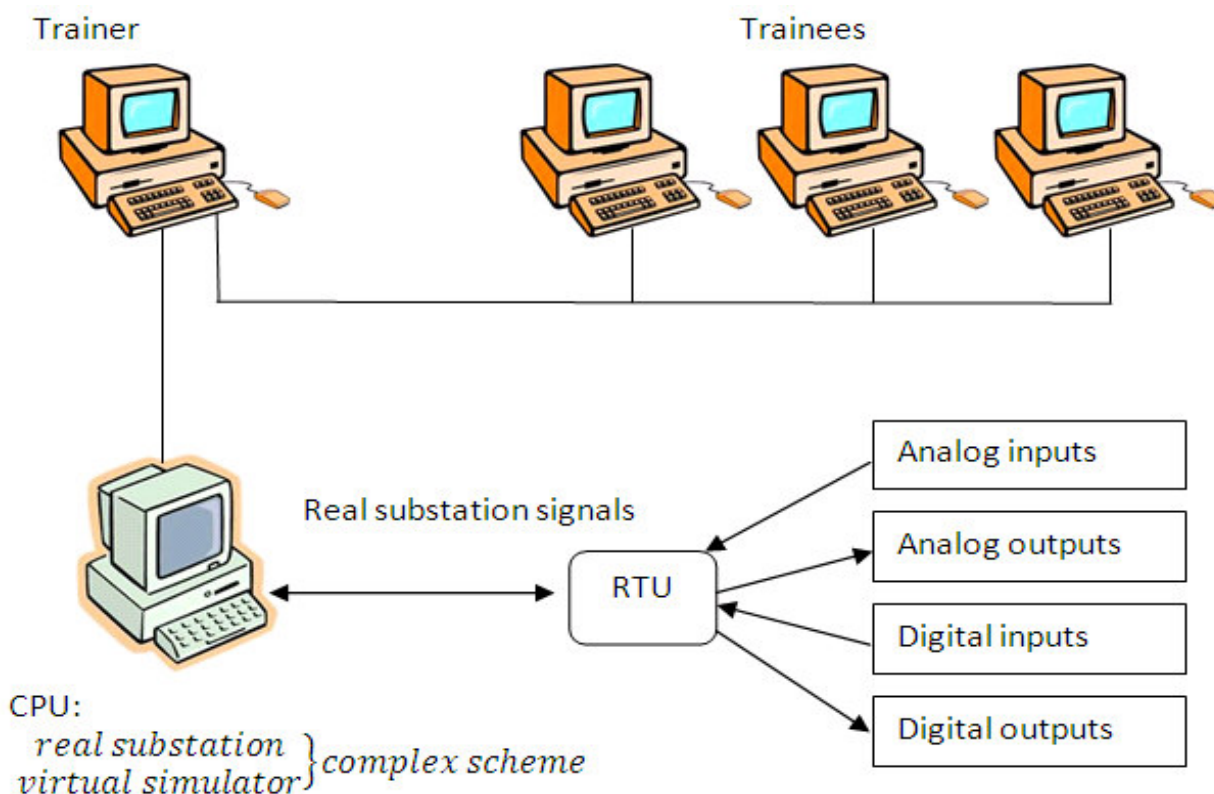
Trainer

Trainees

Real substation signals

RTU

Analog inputs

Analog outputs

Digital inputs

Digital outputs

CPU:

$\left.\begin{matrix} real\ substation \\ virtual\ simulator \end{matrix}\right\} complex\ scheme$